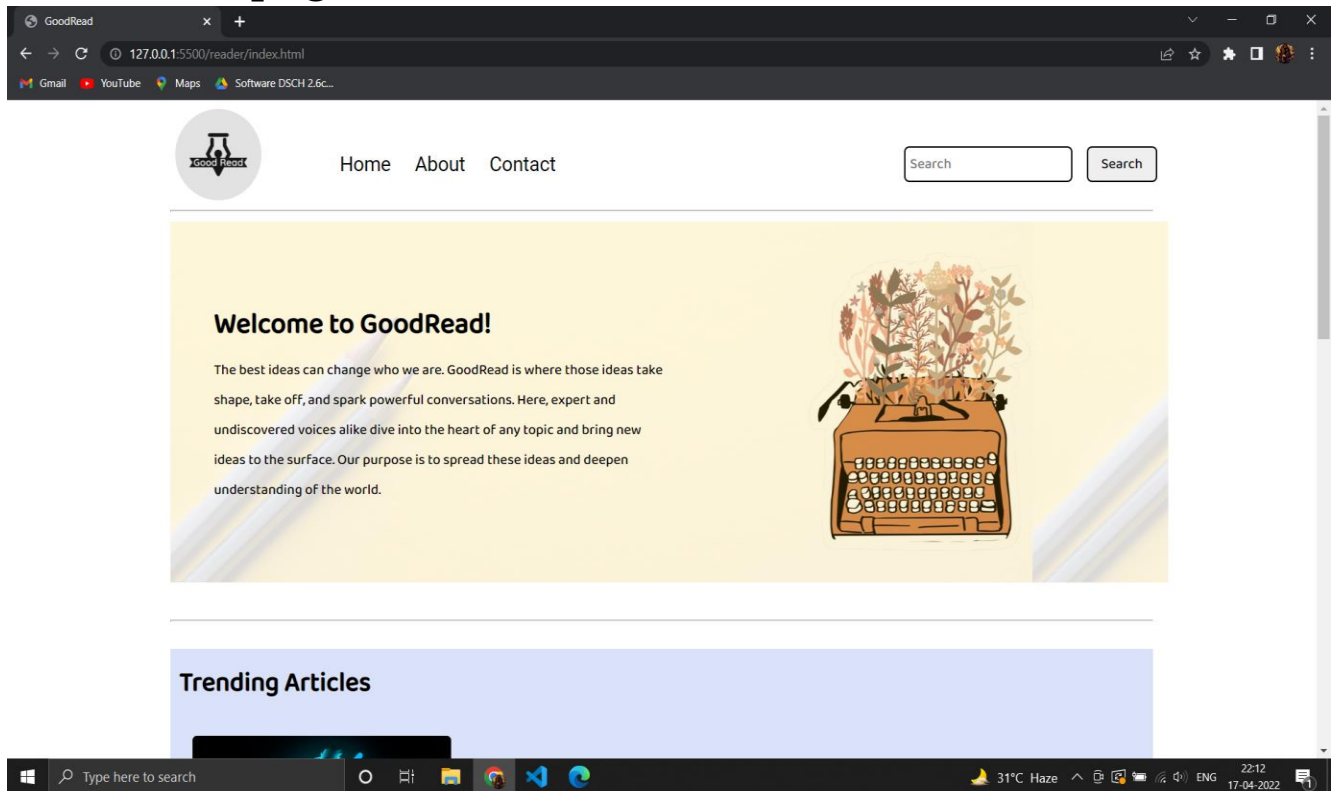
GoodRead

127.0.0.1:5500/reader/index.html

Gmail YouTube Maps Software DSCH 2.6c...

Good Read

Home About Contact

Search

Search

Welcome to GoodRead!

The best ideas can change who we are. GoodRead is where those ideas take shape, take off, and spark powerful conversations. Here, expert and undiscovered voices alike dive into the heart of any topic and bring new ideas to the surface. Our purpose is to spread these ideas and deepen understanding of the world.

Trending Articles

Type here to search

31°C Haze ENG 22:12 17-04-2022